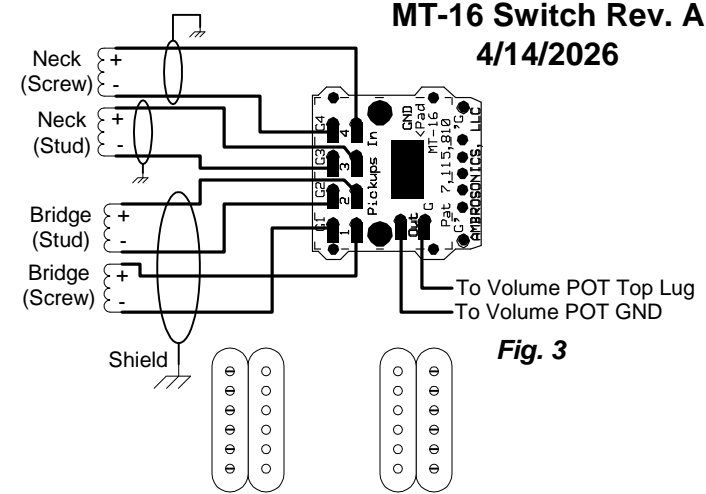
MT-16 Switch Rev. A
4/14/2026

Neck (Screw) + -

Neck (Stud) + -

Bridge (Stud) + -

Bridge (Screw) + -

Shield

G4 4
G3 3
G2 2
G1 1
Pickups In
GND <Pad
MT-16
Pat 7,115,810
AMBROSONICS, LLC
G' G
Out G

To Volume POT Top Lug
To Volume POT GND

Fig. 3